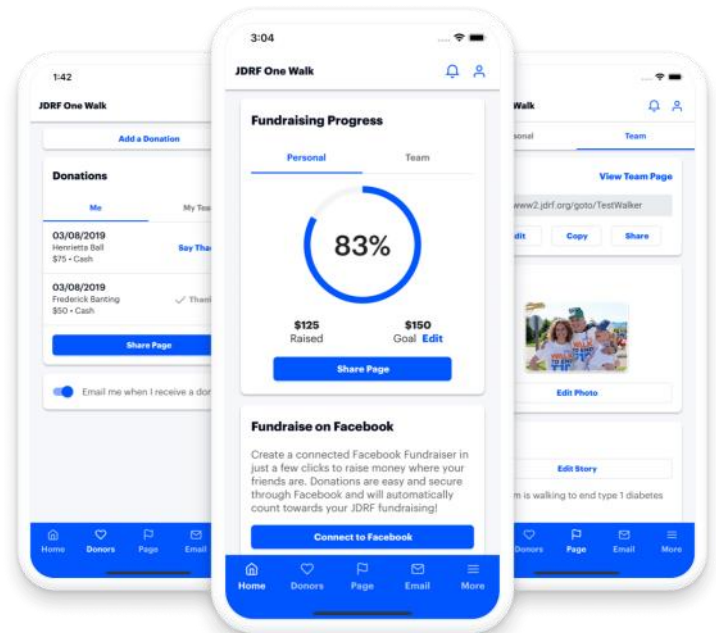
1:42

JDRF One Walk

Add a Donation

Donations

Me

My Tea

03/08/2019
Henrietta Ball
$75 • Cash

Say Tha

03/08/2019
Frederick Banting
$50 • Cash

Than

Share Page

Email me when I receive a do

Home Donors Page Email

3:04

JDRF One Walk

Fundraising Progress

Personal

Team

83%

$125
Raised

$150
Goal Edit

Share Page

Fundraise on Facebook

Create a connected Facebook Fundraiser in just a few clicks to raise money where your friends are. Donations are easy and secure through Facebook and will automatically count towards your JDRF fundraising!

Connect to Facebook

Home Donors Page Email More

Walk

rsonal

Team

View Team Page

www2.jdrf.org/goto/TestWalker

dit

Copy

Share

Edit Photo

Edit Story

m is walking to end type 1 diabetes

Donors Page Email More